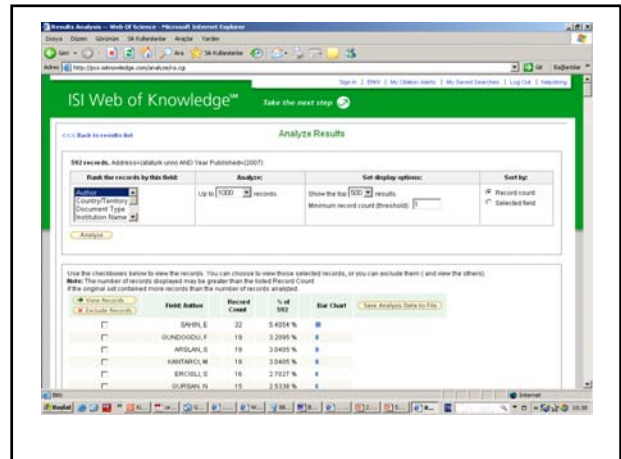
Results Analysis -- Web Of Science - Microsoft Internet Explorer

Dosya Düzen Görünüm Sık Kullanılanlar Araçlar Yardım

Geri Ara Sık Kullanılanlar

Adres http://pcs.isiknowledge.com/analyze/ra.cgi

Git Bağlantılar

Sign In | EMH | My Citation Alerts | My Saved Searches | Log Out | Help

ISI Web of Knowledge℠ Take the next step

<<< Back to results list

Analyze Results

592 records. Address=(ataturk univ) AND Year Published=(2007)

| Rank the records by this field: | Analyze: | Set display options: | Sort by: |
|---|---|---|---|
| Author, Country/Territory, Document Type, Institution Name | Up to 1000 records. | Show the top 500 results. Minimum record count (threshold): 1 | Record count; Selected field |

Analyze

Use the checkboxes below to view the records. You can choose to view those selected records, or you can exclude them ( and view the others).
Note: The number of records displayed may be greater than the listed Record Count if the original set contained more records than the number of records analyzed.

View Records
Exclude Records

| | Field: Author | Record Count | % of 592 | Bar Chart |
|---|---|---|---|---|
| | SAHIN, E | 32 | 5.4054 % | |
| | GUNDOGDU, F | 19 | 3.2095 % | |
| | ARSLAN, S | 18 | 3.0405 % | |
| | KANTARCI, M | 18 | 3.0405 % | |
| | ERCISLI, S | 16 | 2.7027 % | |
| | GURSAN, N | 15 | 2.5338 % | |

Save Analysis Data to File

Bitti

Internet

Başlat